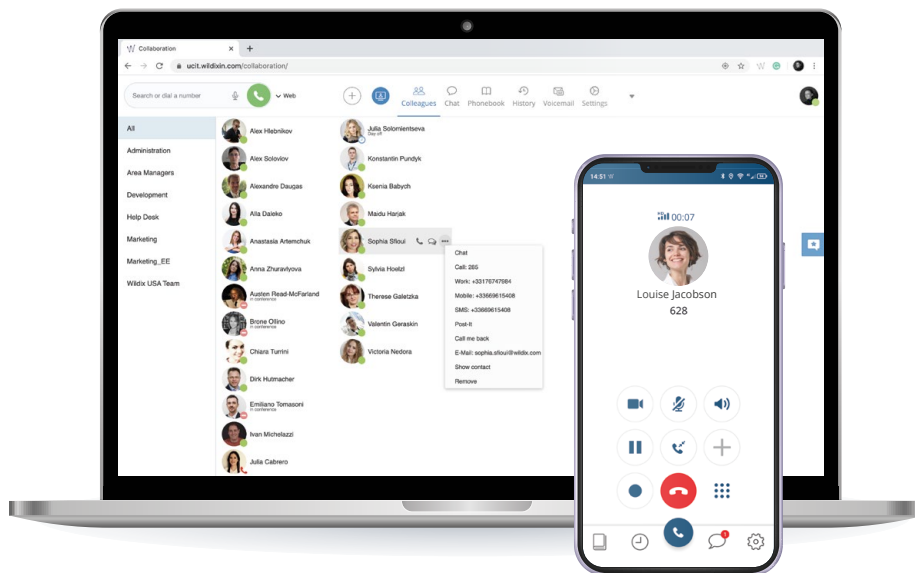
Collaboration
ucit.wildixin.com/collaboration/

Search or dial a number
Web
Colleagues
Chat
Phonebook
History
Voicemail
Settings

All
Administration
Area Managers
Development
Help Desk
Marketing
Marketing_EE
Wildix USA Team

Alex Hlebnikov
Alex Soloviov
Alexandre Daugas
Alla Daleko
Anastasia Artemchuk
Anna Zhuravlyova
Austen Read-McFarland
in conference
Brone Ollino
in conference
Chiara Turrini
Dirk Hutmacher
Emiliano Tomasoni
in conference
Ivan Michelazzi
Julia Cabrero

Julia Solomientseva
Day off
Konstantin Pundyk
Ksenia Babych
Maidu Harjak
Sophia Sfioui
Sylvia Hoelzl
Therese Galetzka
Valentin Geraskin
Victoria Nedora

Chat
Call: 265
Work: +33176747984
Mobile: +33669615408
SMS: +33669615408
Post-It
Call me back
E-Mail: sophia.sfioui@wildix.com
Show contact
Remove

14:51
00:07
Louise Jacobson
628
1